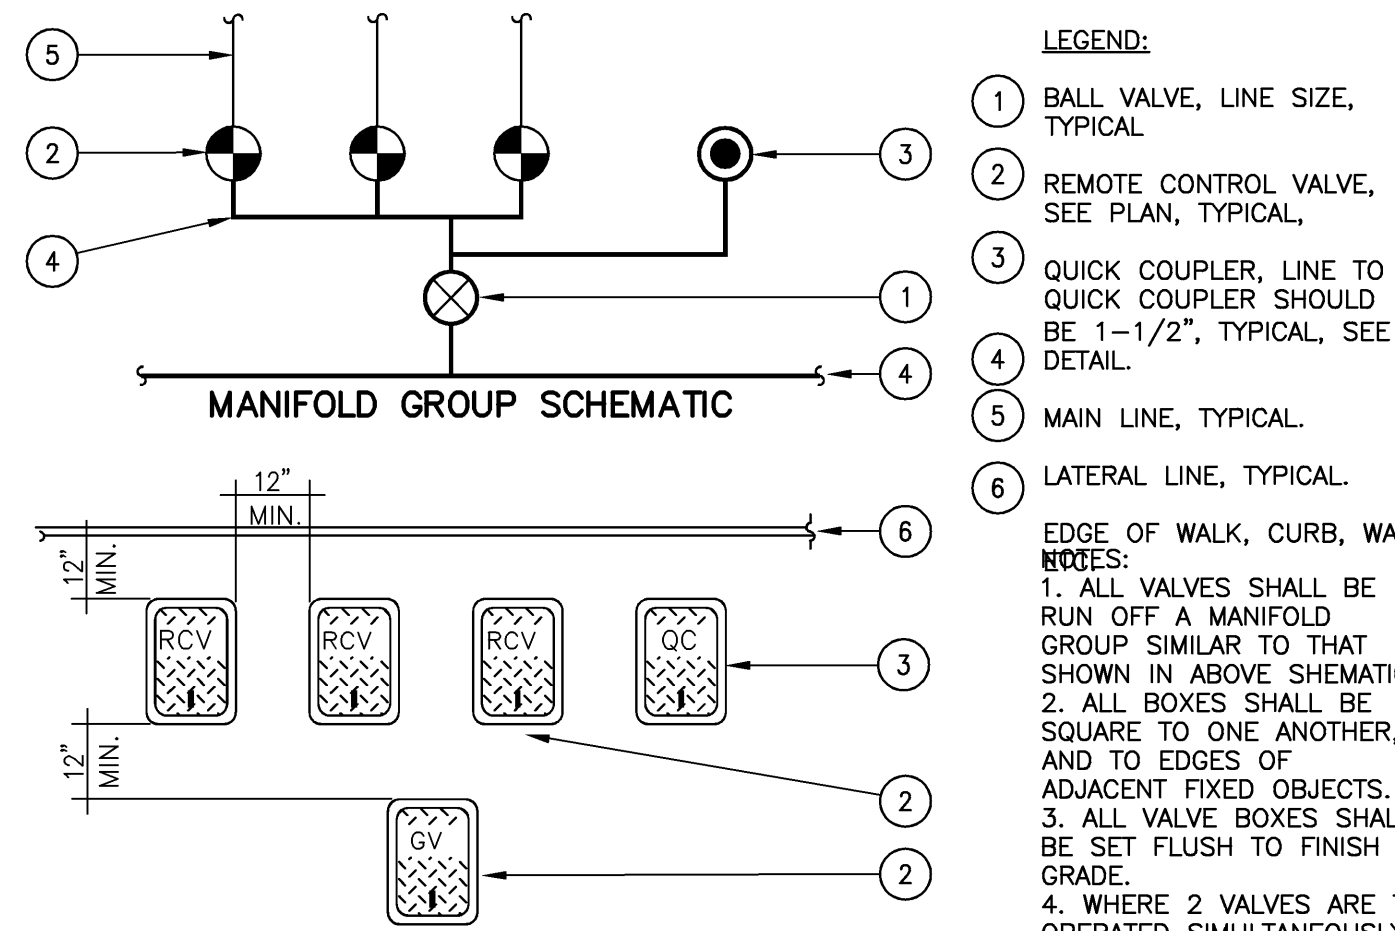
5

2

4

3

1

4

MANIFOLD GROUP SCHEMATIC

12"
MIN.

12" MIN.

6

RCV

RCV

RCV

QC

3

12" MIN.

2

GV

2

LEGEND:

1 BALL VALVE, LINE SIZE, TYPICAL

2 REMOTE CONTROL VALVE, SEE PLAN, TYPICAL,

3 QUICK COUPLER, LINE TO QUICK COUPLER SHOULD BE 1-1/2", TYPICAL, SEE DETAIL.

4

5 MAIN LINE, TYPICAL.

6 LATERAL LINE, TYPICAL.

EDGE OF WALK, CURB, WA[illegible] ETC.

NOTES:
1. ALL VALVES SHALL BE RUN OFF A MANIFOLD GROUP SIMILAR TO THAT SHOWN IN ABOVE SHEMATI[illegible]
2. ALL BOXES SHALL BE SQUARE TO ONE ANOTHER, AND TO EDGES OF ADJACENT FIXED OBJECTS.
3. ALL VALVE BOXES SHAL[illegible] BE SET FLUSH TO FINISH GRADE.
4. WHERE 2 VALVES ARE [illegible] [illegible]